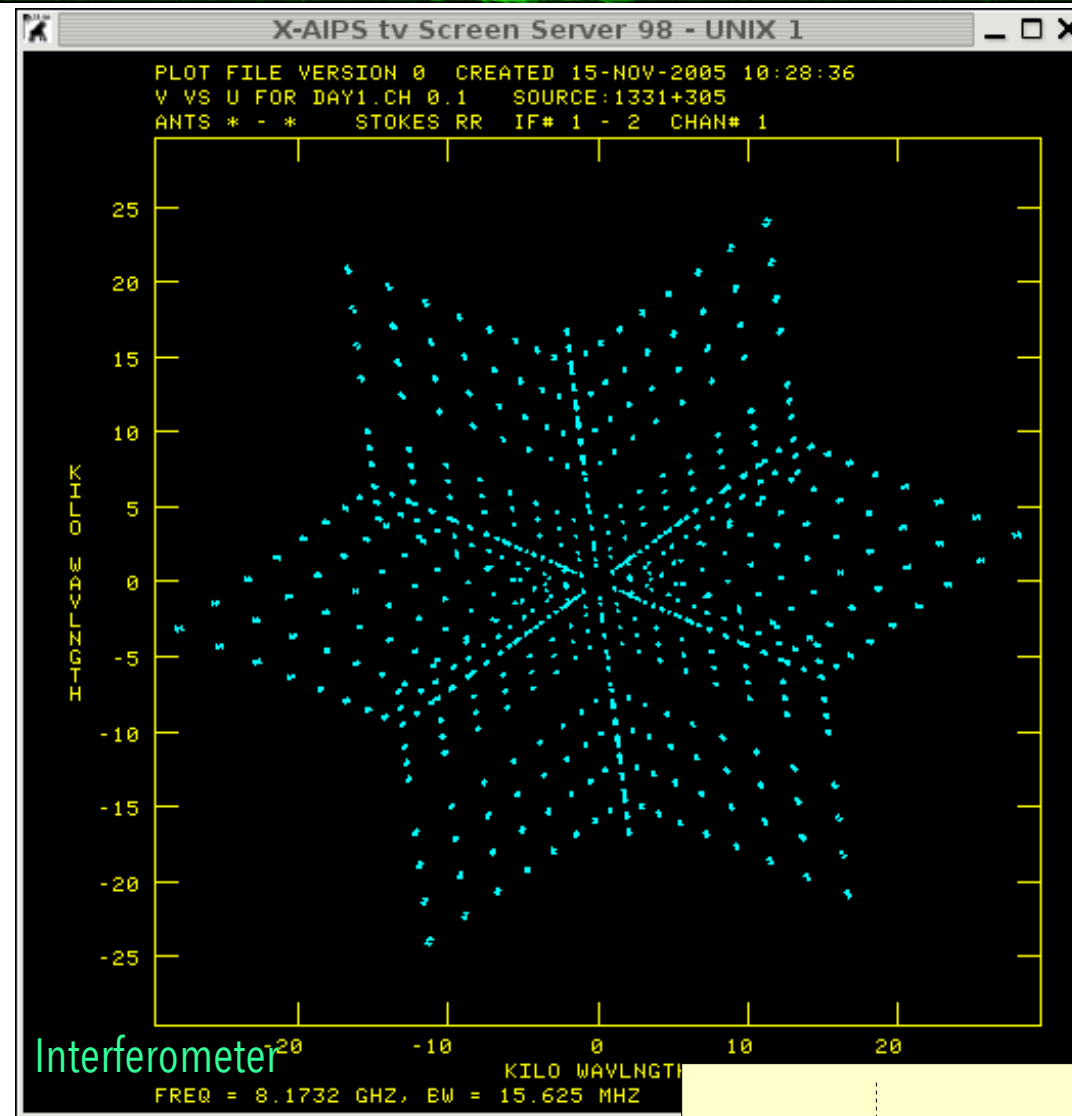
X-AIPS tv Screen Server 98 - UNIX 1

PLOT FILE VERSION 0 CREATED 15-NOV-2005 10:28:36
V VS U FOR DAY1.CH 0.1 SOURCE:1331+305
ANTS * - * STOKES RR IF# 1 - 2 CHAN# 1

25
20
15
10
5
0
-5
-10
-15
-20
-25

KILO WAVLNGTH

-20 -10 0 10 20

KILO WAVLNGT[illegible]

Interferometer

FREQ = 8.1732 GHZ, BW = 15.625 MHZ